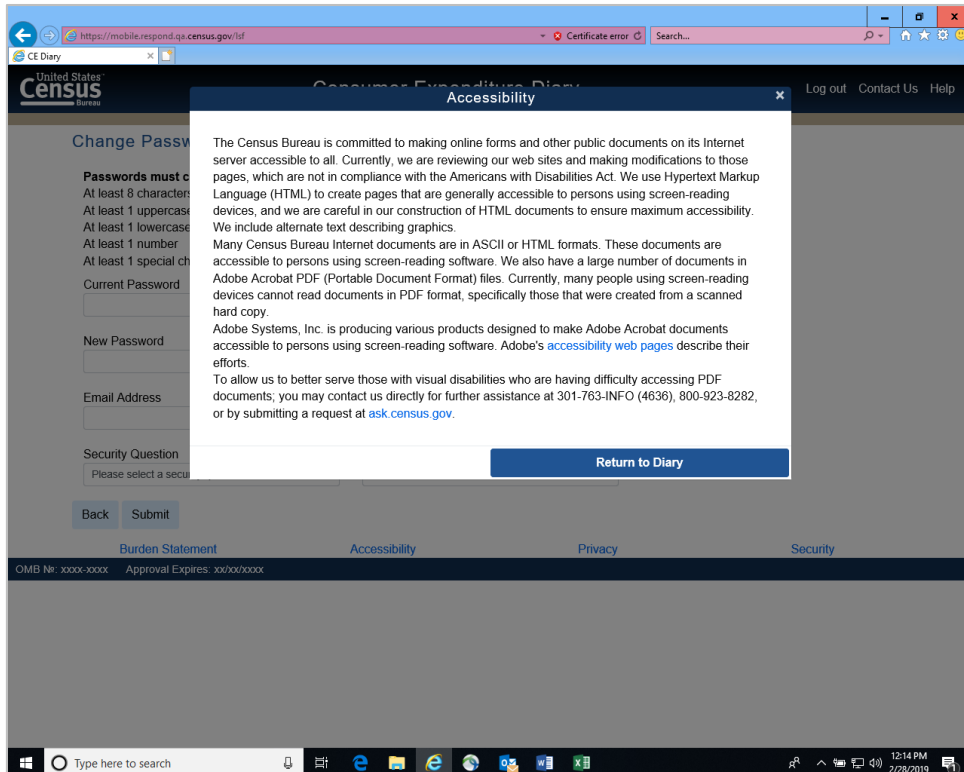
https://mobile.respond.qa.census.gov/lsf
Certificate error
Search...
CE Diary

United States Census Bureau
Consumer Expenditure Diary
Log out Contact Us Help

Change Passw

Passwords must c
At least 8 characters
At least 1 uppercase
At least 1 lowercase
At least 1 number
At least 1 special ch

Current Password

New Password

Email Address

Security Question
Please select a secu

Back Submit

Accessibility ×

The Census Bureau is committed to making online forms and other public documents on its Internet server accessible to all. Currently, we are reviewing our web sites and making modifications to those pages, which are not in compliance with the Americans with Disabilities Act. We use Hypertext Markup Language (HTML) to create pages that are generally accessible to persons using screen-reading devices, and we are careful in our construction of HTML documents to ensure maximum accessibility. We include alternate text describing graphics.
Many Census Bureau Internet documents are in ASCII or HTML formats. These documents are accessible to persons using screen-reading software. We also have a large number of documents in Adobe Acrobat PDF (Portable Document Format) files. Currently, many people using screen-reading devices cannot read documents in PDF format, specifically those that were created from a scanned hard copy.
Adobe Systems, Inc. is producing various products designed to make Adobe Acrobat documents accessible to persons using screen-reading software. Adobe's accessibility web pages describe their efforts.
To allow us to better serve those with visual disabilities who are having difficulty accessing PDF documents; you may contact us directly for further assistance at 301-763-INFO (4636), 800-923-8282, or by submitting a request at ask.census.gov.

Return to Diary

Burden Statement Accessibility Privacy Security

OMB №: xxxx-xxxx Approval Expires: xx/xx/xxxx

Type here to search
12:14 PM
2/28/2019